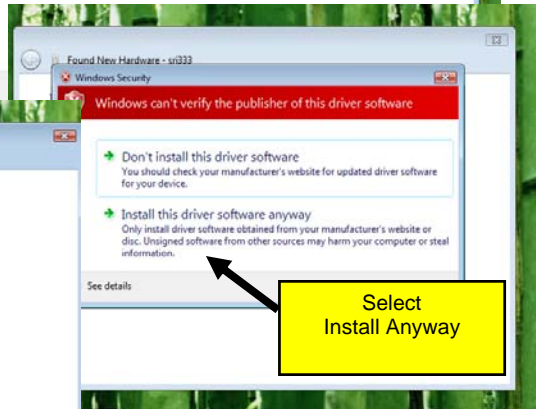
Found New Hardware - sri333

Windows Security

Windows can't verify the publisher of this driver software

Don't install this driver software
You should check your manufacturer's website for updated driver software for your device.

Install this driver software anyway
Only install driver software obtained from your manufacturer's website or disc. Unsigned software from other sources may harm your computer or steal information.

See details

Select
Install Anyway